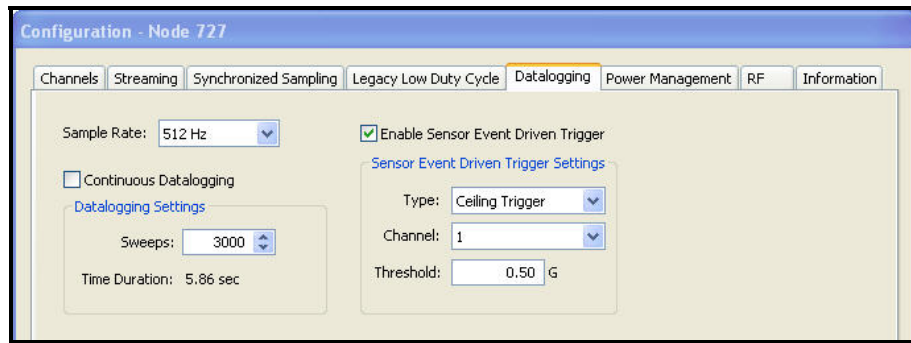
Configuration - Node 727

Channels | Streaming | Synchronized Sampling | Legacy Low Duty Cycle | Datalogging | Power Management | RF | Information

Sample Rate: 512 Hz

Continuous Datalogging

Datalogging Settings

Sweeps: 3000

Time Duration: 5.86 sec

Enable Sensor Event Driven Trigger

Sensor Event Driven Trigger Settings

Type: Ceiling Trigger

Channel: 1

Threshold: 0.50 G